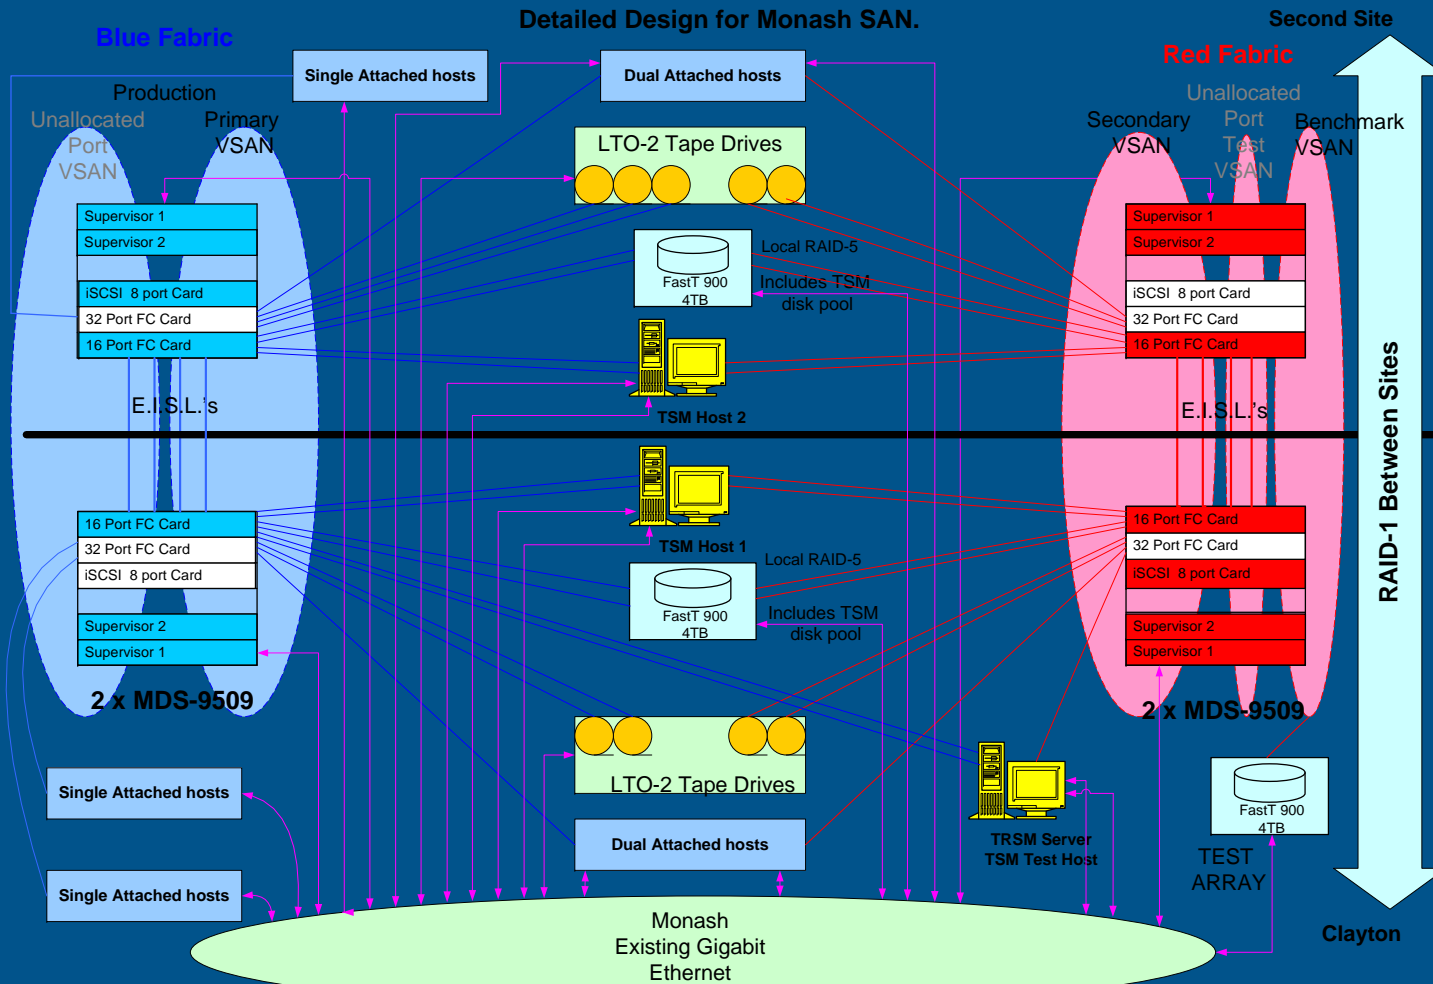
Detailed Design for Monash SAN.

Second Site

Blue Fabric

Red Fabric

Single Attached hosts

Dual Attached hosts

Production

Unallocated Port VSAN

Primary VSAN

LTO-2 Tape Drives

Secondary VSAN

Unallocated Port Test VSAN

Benchmark VSAN

Supervisor 1
Supervisor 2
iSCSI 8 port Card
32 Port FC Card
16 Port FC Card

FastT 900 4TB

Local RAID-5

Includes TSM disk pool

Supervisor 1
Supervisor 2
iSCSI 8 port Card
32 Port FC Card
16 Port FC Card

TSM Host 2

E.I.S.L.'s

E.I.S.L.'s

RAID-1 Between Sites

TSM Host 1

16 Port FC Card
32 Port FC Card
iSCSI 8 port Card
Supervisor 2
Supervisor 1

Local RAID-5

FastT 900 4TB

Includes TSM disk pool

16 Port FC Card
32 Port FC Card
iSCSI 8 port Card
Supervisor 2
Supervisor 1

2 x MDS-9509

2 x MDS-9509

LTO-2 Tape Drives

Single Attached hosts

Dual Attached hosts

TRSM Server
TSM Test Host

FastT 900 4TB

TEST ARRAY

Single Attached hosts

Monash Existing Gigabit Ethernet

Clayton